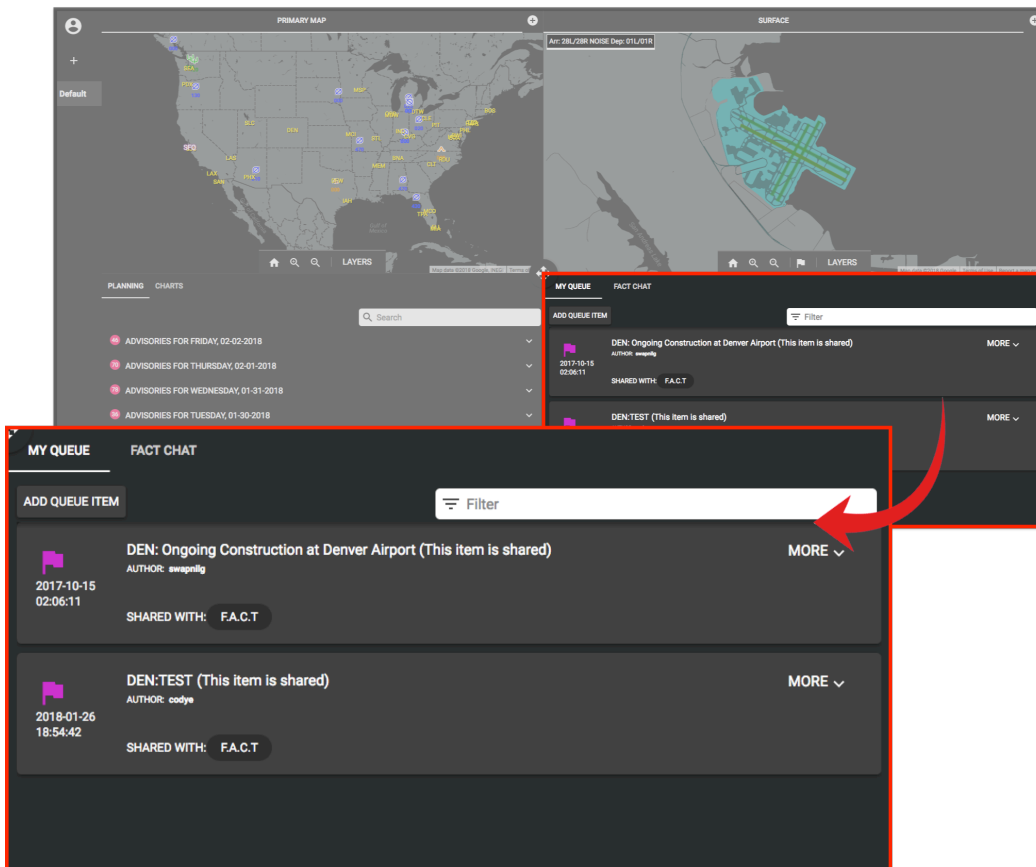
PRIMARY MAP

SURFACE

Default

Arr: 28L/28R NOISE Dep: 01L/01R

SEA
PDX
MSP
SFO
SEC
DEN
ORD
DTW
BOS
JFK
LGA
EWR
PHL
IAD
DCA
BWI
CLT
LAS
LAX
SAN
PHX
MCI
STL
MEM
BNA
ATL
DFW
IAH
MCO
TPA
FLL
MIA

LAYERS

LAYERS

PLANNING CHARTS

Search

ADVISORIES FOR FRIDAY, 02-02-2018
ADVISORIES FOR THURSDAY, 02-01-2018
ADVISORIES FOR WEDNESDAY, 01-31-2018
ADVISORIES FOR TUESDAY, 01-30-2018

MY QUEUE FACT CHAT

ADD QUEUE ITEM

Filter

DEN: Ongoing Construction at Denver Airport (This item is shared)
AUTHOR: swapnilg
2017-10-15 02:06:11
SHARED WITH: F.A.C.T
MORE

DEN:TEST (This item is shared)
MORE

MY QUEUE FACT CHAT

ADD QUEUE ITEM

Filter

DEN: Ongoing Construction at Denver Airport (This item is shared)
AUTHOR: swapnilg
2017-10-15
02:06:11
SHARED WITH: F.A.C.T
MORE

DEN:TEST (This item is shared)
AUTHOR: codye
2018-01-26
18:54:42
SHARED WITH: F.A.C.T
MORE